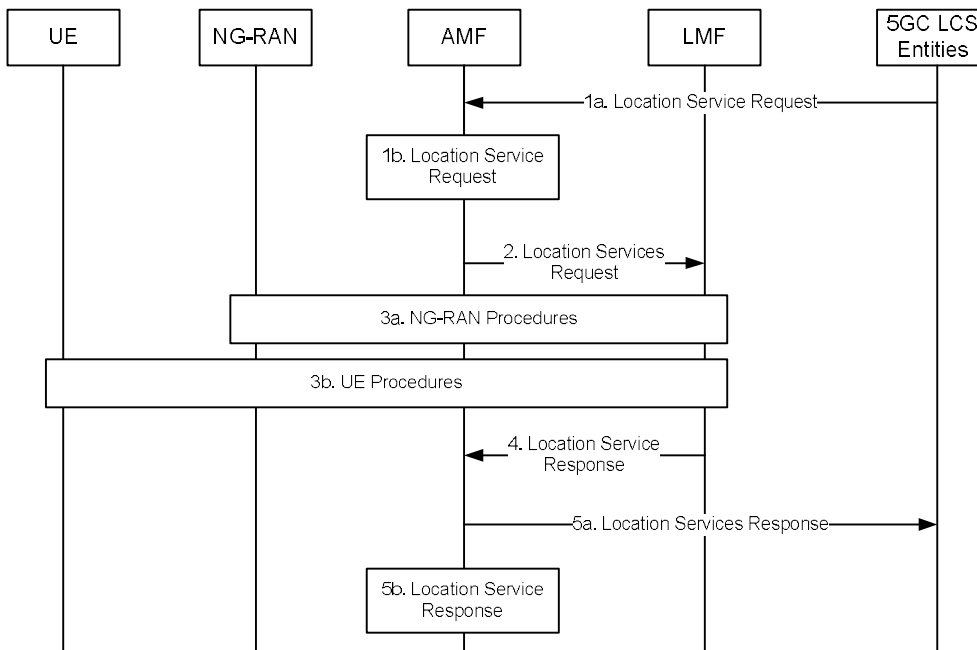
UE

NG-RAN

AMF

LMF

5GC LCS Entities

1a. Location Service Request

1b. Location Service Request

2. Location Services Request

3a. NG-RAN Procedures

3b. UE Procedures

4. Location Service Response

5a. Location Services Response

5b. Location Service Response